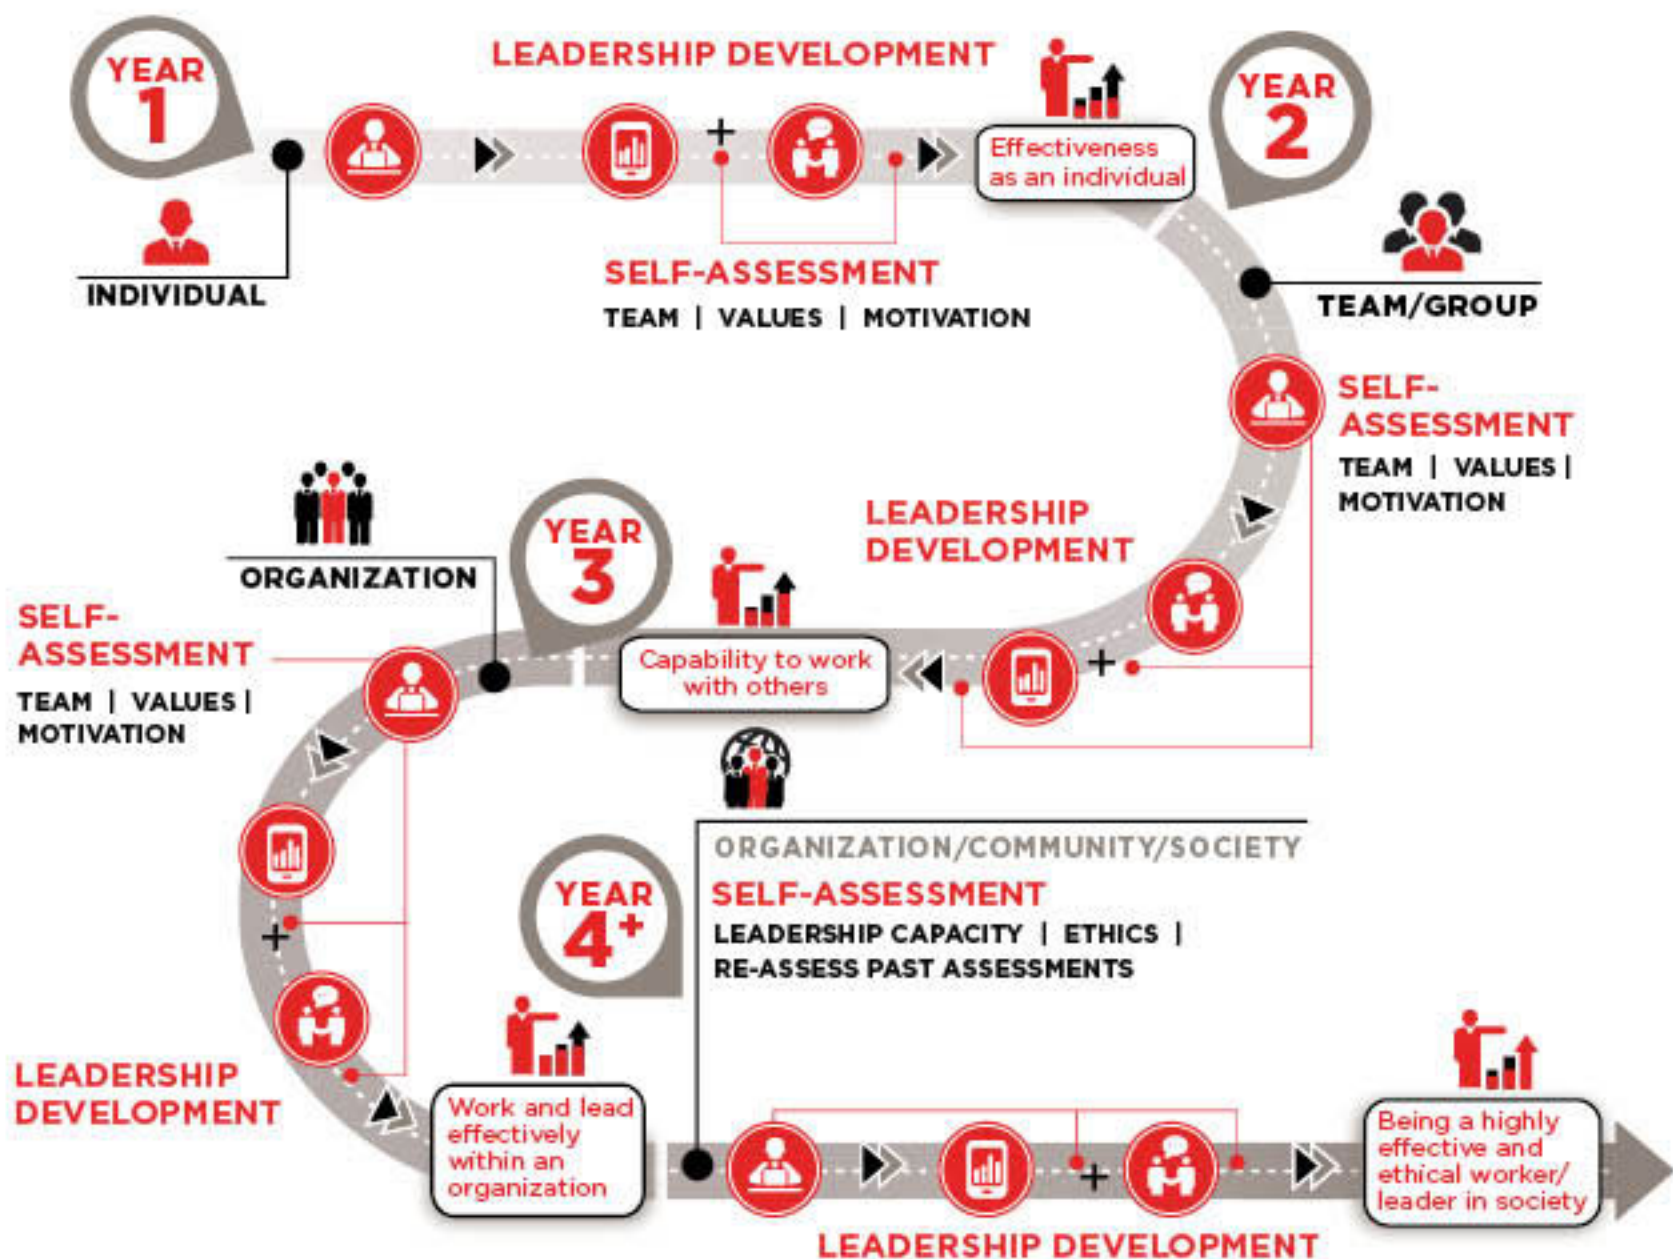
YEAR 1

LEADERSHIP DEVELOPMENT

+

Effectiveness as an individual

YEAR 2

INDIVIDUAL

SELF-ASSESSMENT

TEAM | VALUES | MOTIVATION

TEAM/GROUP

SELF-ASSESSMENT

TEAM | VALUES | MOTIVATION

ORGANIZATION

YEAR 3

LEADERSHIP DEVELOPMENT

SELF-ASSESSMENT

TEAM | VALUES | MOTIVATION

Capability to work with others

+

ORGANIZATION/COMMUNITY/SOCIETY

YEAR 4+

SELF-ASSESSMENT

LEADERSHIP CAPACITY | ETHICS | RE-ASSESS PAST ASSESSMENTS

+

LEADERSHIP DEVELOPMENT

Work and lead effectively within an organization

+

Being a highly effective and ethical worker/ leader in society

LEADERSHIP DEVELOPMENT